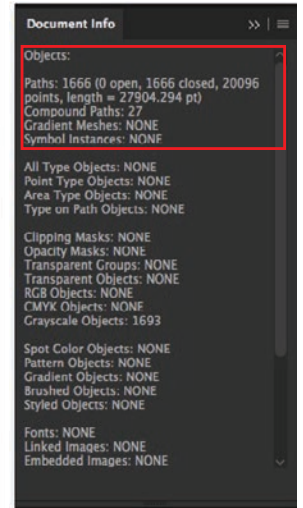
Document Info

Objects:

Paths: 1666 (0 open, 1666 closed, 20096 points, length = 27904.294 pt)
Compound Paths: 27
Gradient Meshes: NONE
Symbol Instances: NONE

All Type Objects: NONE
Point Type Objects: NONE
Area Type Objects: NONE
Type on Path Objects: NONE

Clipping Masks: NONE
Opacity Masks: NONE
Transparent Groups: NONE
Transparent Objects: NONE
RGB Objects: NONE
CMYK Objects: NONE
Grayscale Objects: 1693

Spot Color Objects: NONE
Pattern Objects: NONE
Gradient Objects: NONE
Brushed Objects: NONE
Styled Objects: NONE

Fonts: NONE
Linked Images: NONE
Embedded Images: NONE